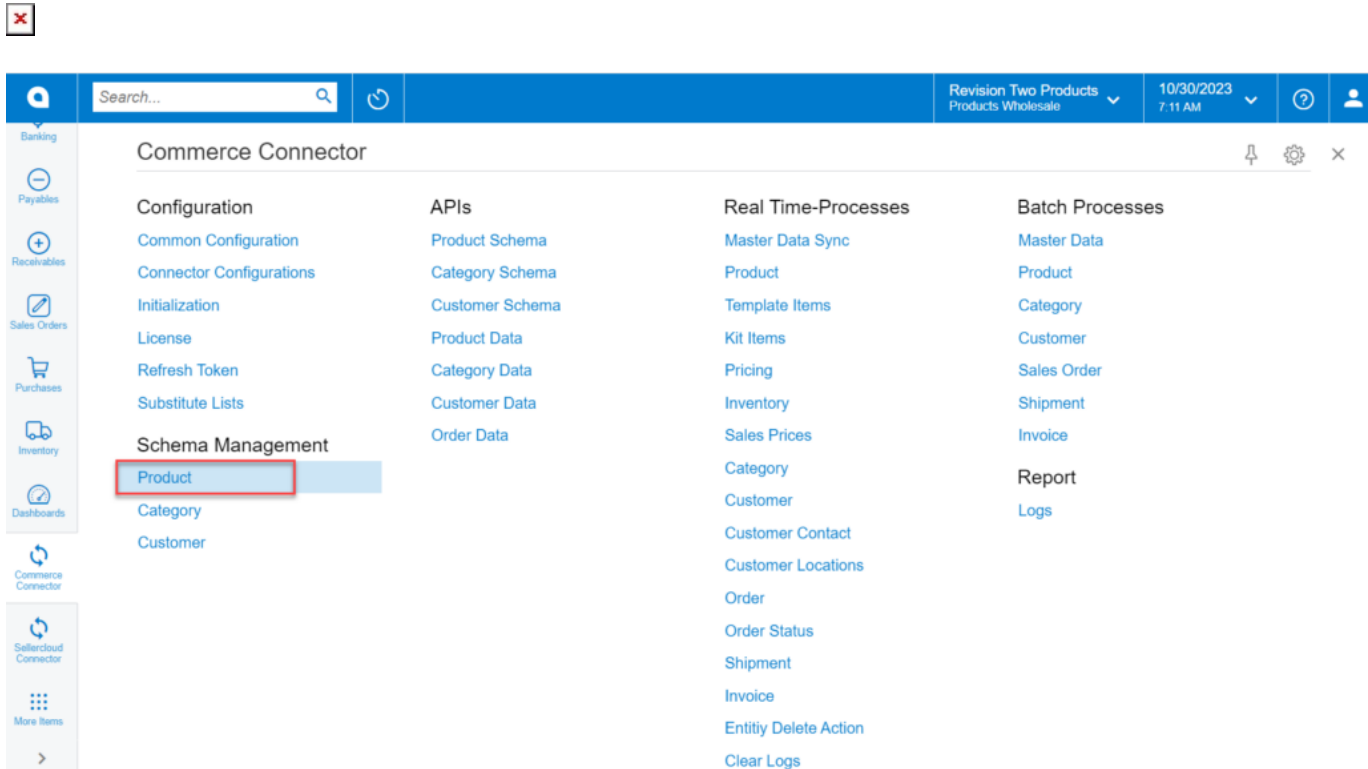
Search...

Revision Two Products
Products Wholesale

10/30/2023
7:11 AM

Banking

Payables

Receivables

Sales Orders

Purchases

Inventory

Dashboards

Commerce Connector

Sellercloud Connector

More Items

Commerce Connector

Configuration
Common Configuration
Connector Configurations
Initialization
License
Refresh Token
Substitute Lists

Schema Management
Product
Category
Customer

APIs
Product Schema
Category Schema
Customer Schema
Product Data
Category Data
Customer Data
Order Data

Real Time-Processes
Master Data Sync
Product
Template Items
Kit Items
Pricing
Inventory
Sales Prices
Category
Customer
Customer Contact
Customer Locations
Order
Order Status
Shipment
Invoice
Entitiy Delete Action
Clear Logs

Batch Processes
Master Data
Product
Category
Customer
Sales Order
Shipment
Invoice

Report
Logs